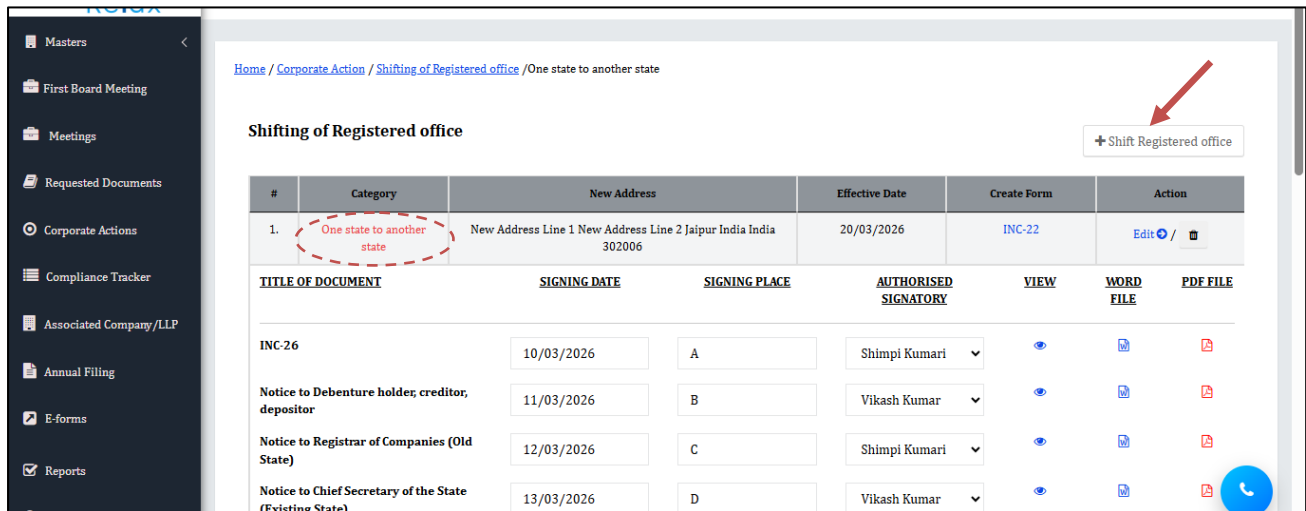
Masters
First Board Meeting
Meetings
Requested Documents
Corporate Actions
Compliance Tracker
Associated Company/LLP
Annual Filing
E-forms
Reports

Home / Corporate Action / Shifting of Registered office /One state to another state

Shifting of Registered office

+ Shift Registered office

| # | Category | New Address | Effective Date | Create Form | Action |
|---|---|---|---|---|---|
| 1. | One state to another state | New Address Line 1 New Address Line 2 Jaipur India India 302006 | 20/03/2026 | INC-22 | Edit / |

| TITLE OF DOCUMENT | SIGNING DATE | SIGNING PLACE | AUTHORISED SIGNATORY | VIEW | WORD FILE | PDF FILE |
|---|---|---|---|---|---|---|
| INC-26 | 10/03/2026 | A | Shimpi Kumari | | | |
| Notice to Debenture holder, creditor, depositor | 11/03/2026 | B | Vikash Kumar | | | |
| Notice to Registrar of Companies (Old State) | 12/03/2026 | C | Shimpi Kumari | | | |
| Notice to Chief Secretary of the State (Existing State) | 13/03/2026 | D | Vikash Kumar | | | |